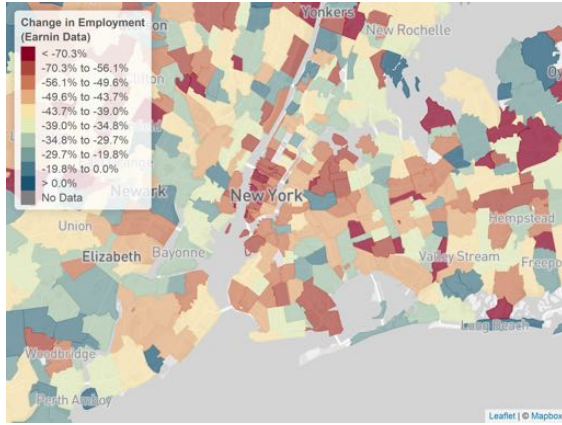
Change in Employment
(Earnin Data)

< -70.3%
-70.3% to -56.1%
-56.1% to -49.6%
-49.6% to -43.7%
-43.7% to -39.0%
-39.0% to -34.8%
-34.8% to -29.7%
-29.7% to -19.8%
-19.8% to 0.0%
> 0.0%
No Data

Yonkers
New Rochelle
Newark
New York
Union
Elizabeth
Bayonne
Hempstead
Valley Stream
Freepo
Long Beach
Woodbridge
Perth Amboy

Leaflet | © Mapbox